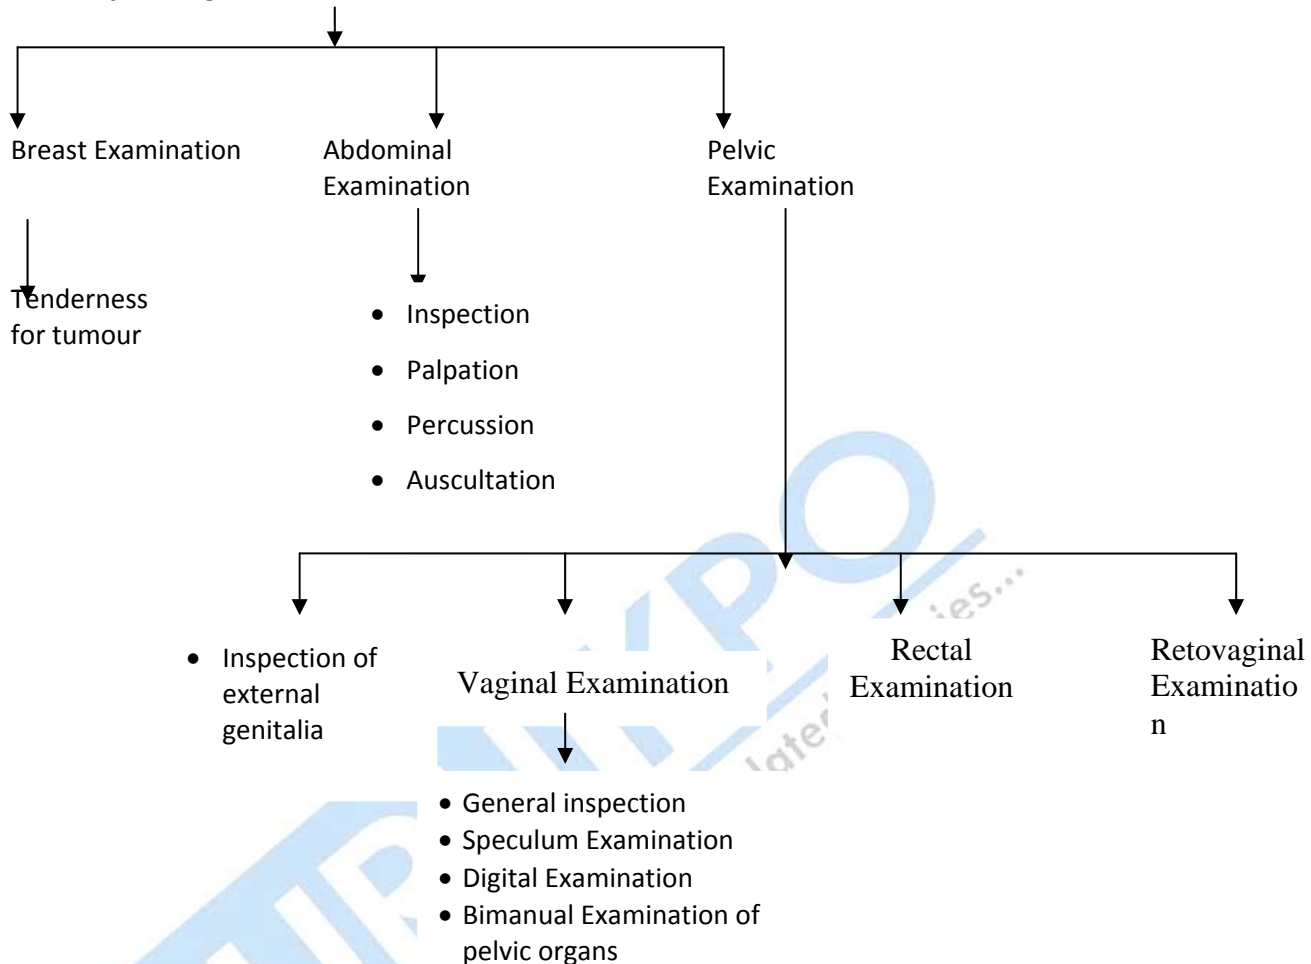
Breast Examination

Tenderness for tumour

Abdominal Examination

- Inspection
- Palpation
- Percussion
- Auscultation

Pelvic Examination

- Inspection of external genitalia

Vaginal Examination

- General inspection
- Speculum Examination
- Digital Examination
- Bimanual Examination of pelvic organs

Rectal Examination

Retovaginal Examination